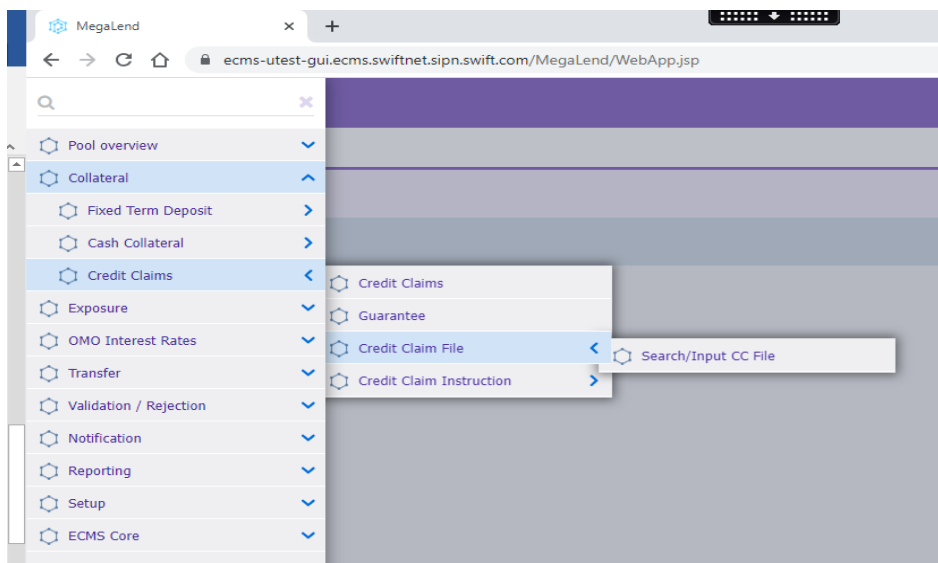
MegaLend
×
+
ecms-utest-gui.ecms.swiftnet.sipn.swift.com/MegaLend/WebApp.jsp

Pool overview
Collateral
Fixed Term Deposit
Cash Collateral
Credit Claims
Exposure
OMO Interest Rates
Transfer
Validation / Rejection
Notification
Reporting
Setup
ECMS Core

Credit Claims
Guarantee
Credit Claim File
Credit Claim Instruction

Search/Input CC File